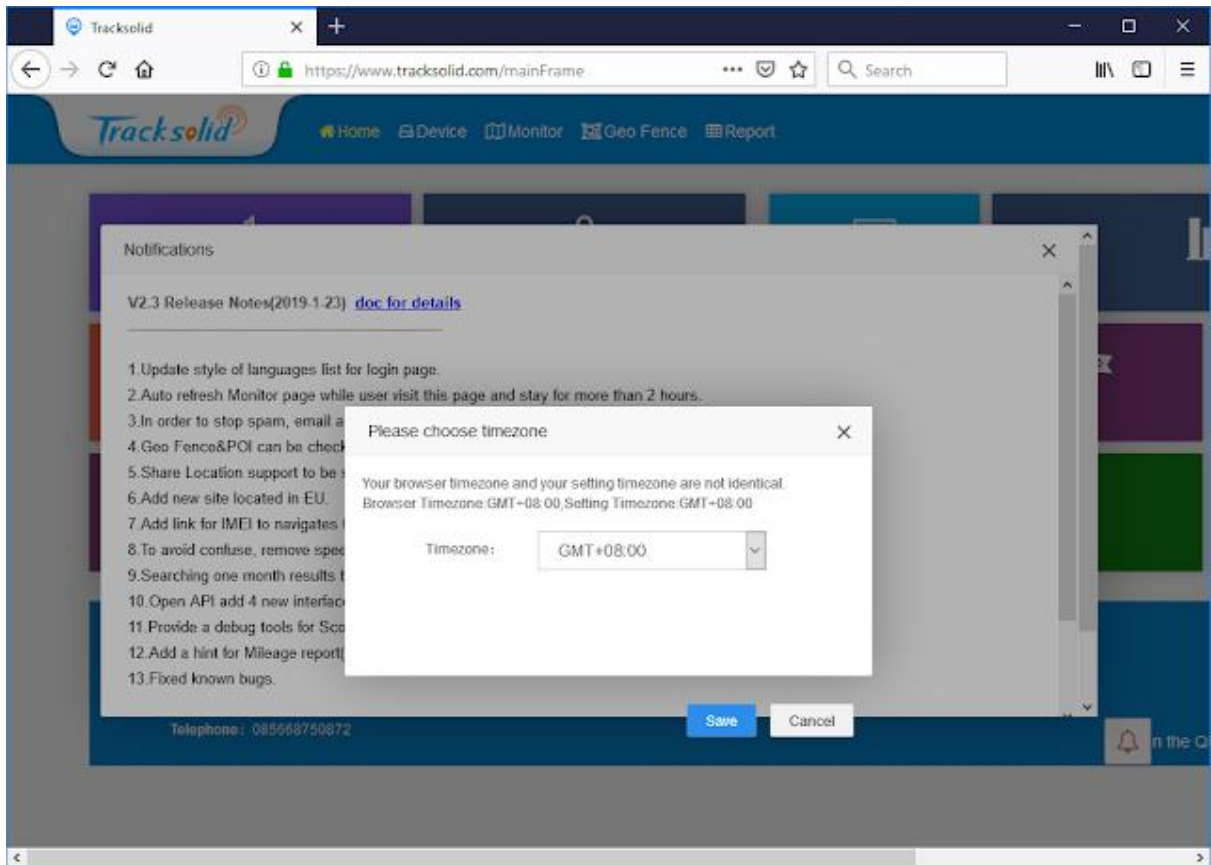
Tracksolid

https://www.tracksolid.com/mainFrame

Search

Tracksolid

Home Device Monitor Geo Fence Report

Notifications

V2.3 Release Notes(2019.1.23) doc for details

1.Update style of languages list for login page.
2.Auto refresh Monitor page while user visit this page and stay for more than 2 hours.
3.In order to stop spam, email a
4.Geo Fence&POI can be check
5.Share Location support to be
6.Add new site located in EU.
7.Add link for IMEI to navigates
8.To avoid confuse, remove spec
9.Searching one month results
10.Open API add 4 new interfac
11.Provide a debug tools for Sco
12.Add a hint for Mileage report
13.Fixed known bugs.

Please choose timezone

Your browser timezone and your setting timezone are not identical. Browser Timezone:GMT+08:00,Setting Timezone:GMT+08:00

Timezone: GMT+08:00

Save Cancel

Telephone: 085668750872

n the Q